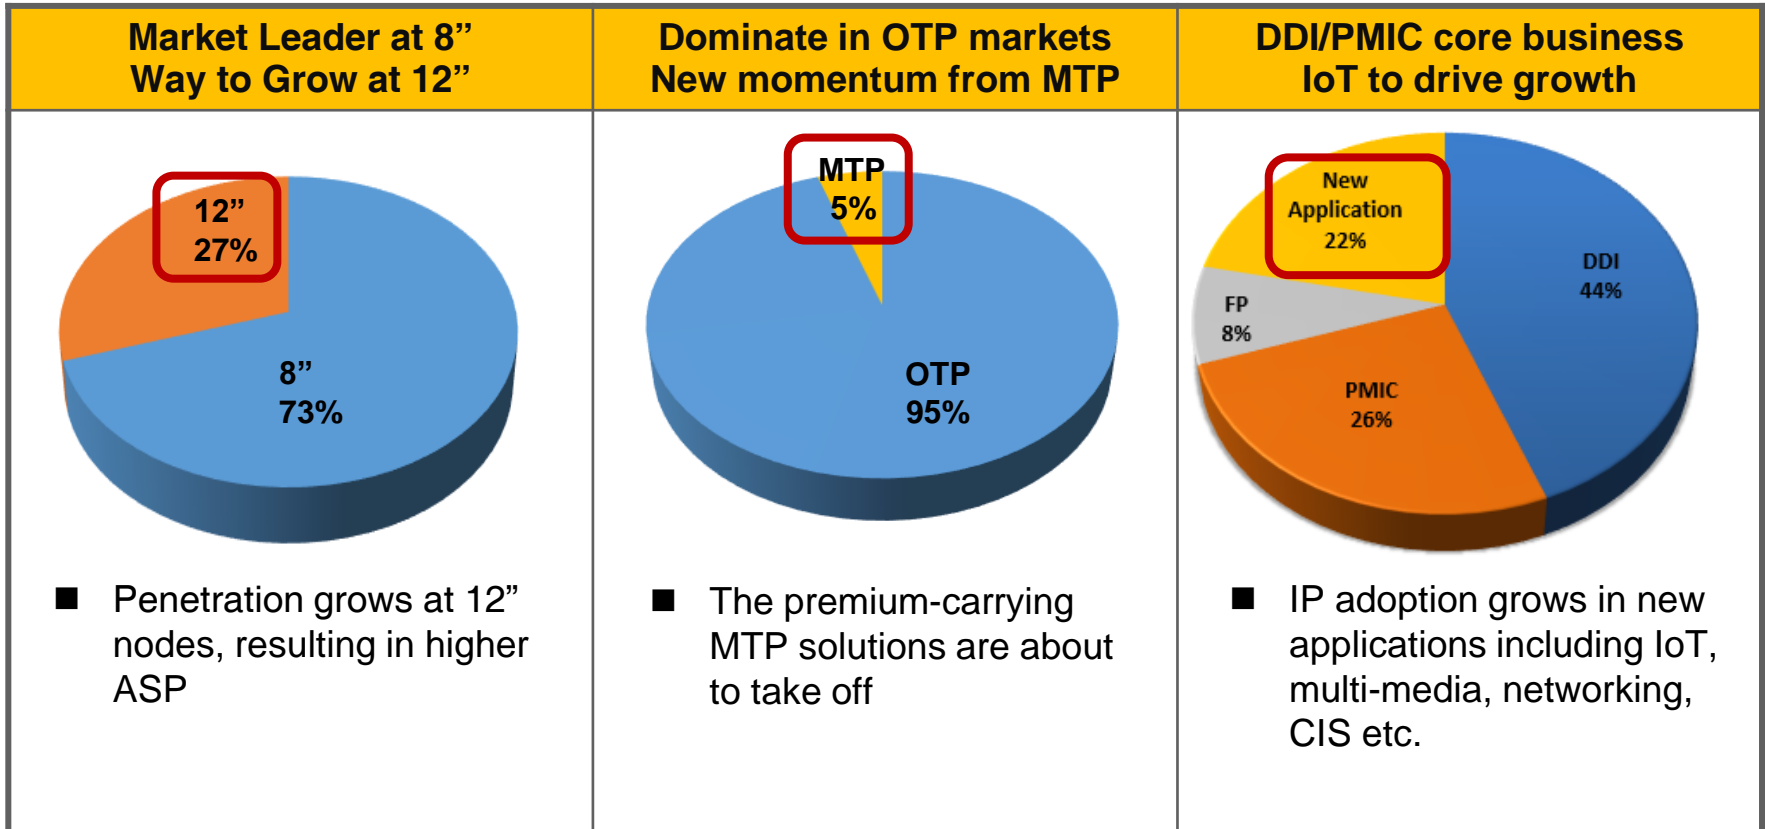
| Market Leader at 8” Way to Grow at 12” | Dominate in OTP markets New momentum from MTP | DDI/PMIC core business IoT to drive growth |
|---|---|---|
| 12” 27%<br>8” 73% | MTP 5%<br>OTP 95% | New Application 22%<br>DDI 44%<br>FP 8%<br>PMIC 26% |
| ■ Penetration grows at 12” nodes, resulting in higher ASP | ■ The premium-carrying MTP solutions are about to take off | ■ IP adoption grows in new applications including IoT, multi-media, networking, CIS etc. |